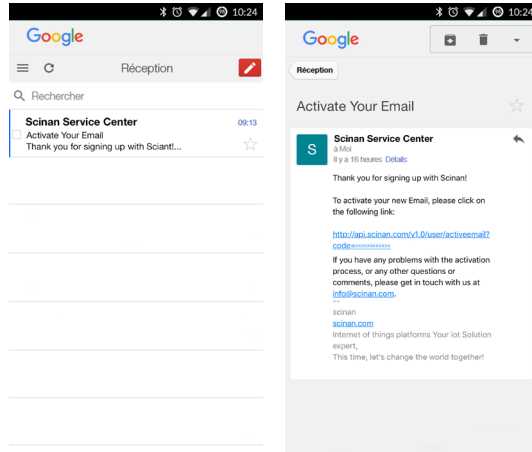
10:24

Google

Réception

Rechercher

Scinan Service Center
09:13
Activate Your Email
Thank you for signing up with Sciant!...

10:24

Google

Réception

Activate Your Email

S
Scinan Service Center
à Moi
Il y a 16 heures Détails

Thank you for signing up with Scinan!

To activate your new Email, please click on the following link:

http://api.scinan.com/v1.0/user/activeemail?code=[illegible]

If you have any problems with the activation process, or any other questions or comments, please get in touch with us at info@scinan.com.

--
scinan
scinan.com
Internet of things platforms Your iot Solution expert,
This time, let's change the world together!